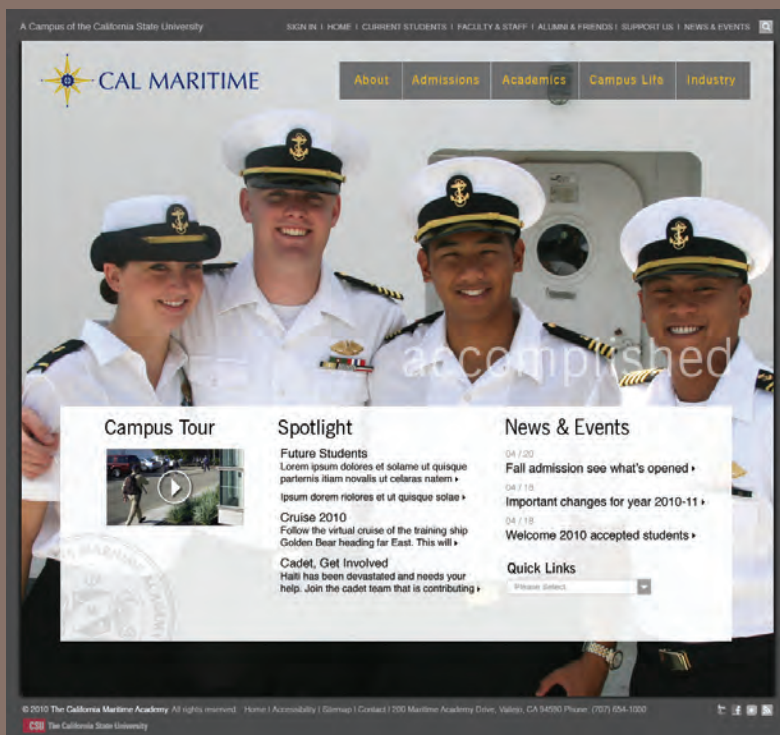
A Campus of the California State University

SIGN IN | HOME | CURRENT STUDENTS | FACULTY & STAFF | ALUMNI & FRIENDS | SUPPORT US | NEWS & EVENTS

CAL MARITIME

About | Admissions | Academics | Campus Life | Industry

accomplished

Campus Tour

Spotlight

Future Students
Lorem ipsum dolores et solame ut quisque parternis itiam novalis ut celaras natem ▸

Ipsum dorem riolores et ut quisque solae ▸

Cruise 2010
Follow the virtual cruise of the training ship Golden Bear heading far East. This will ▸

Cadet, Get Involved
Haiti has been devastated and needs your help. Join the cadet team that is contributing ▸

News & Events

04 / 20
Fall admission see what's opened ▸

04 / 18
Important changes for year 2010-11 ▸

04 / 18
Welcome 2010 accepted students ▸

Quick Links

Please Select

© 2010 The California Maritime Academy All rights reserved. Home | Accessibility | Sitemap | Contact | 200 Maritime Academy Drive, Vallejo, CA 94590 Phone: (707) 654-1000

CSU The California State University